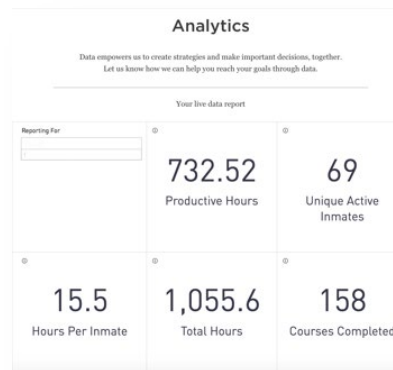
Analytics

Data empowers us to create strategies and make important decisions, together. Let us know how we can help you reach your goals through data.

Your live data report

Reporting For

732.52
Productive Hours

69
Unique Active Inmates

15.5
Hours Per Inmate

1,055.6
Total Hours

158
Courses Completed